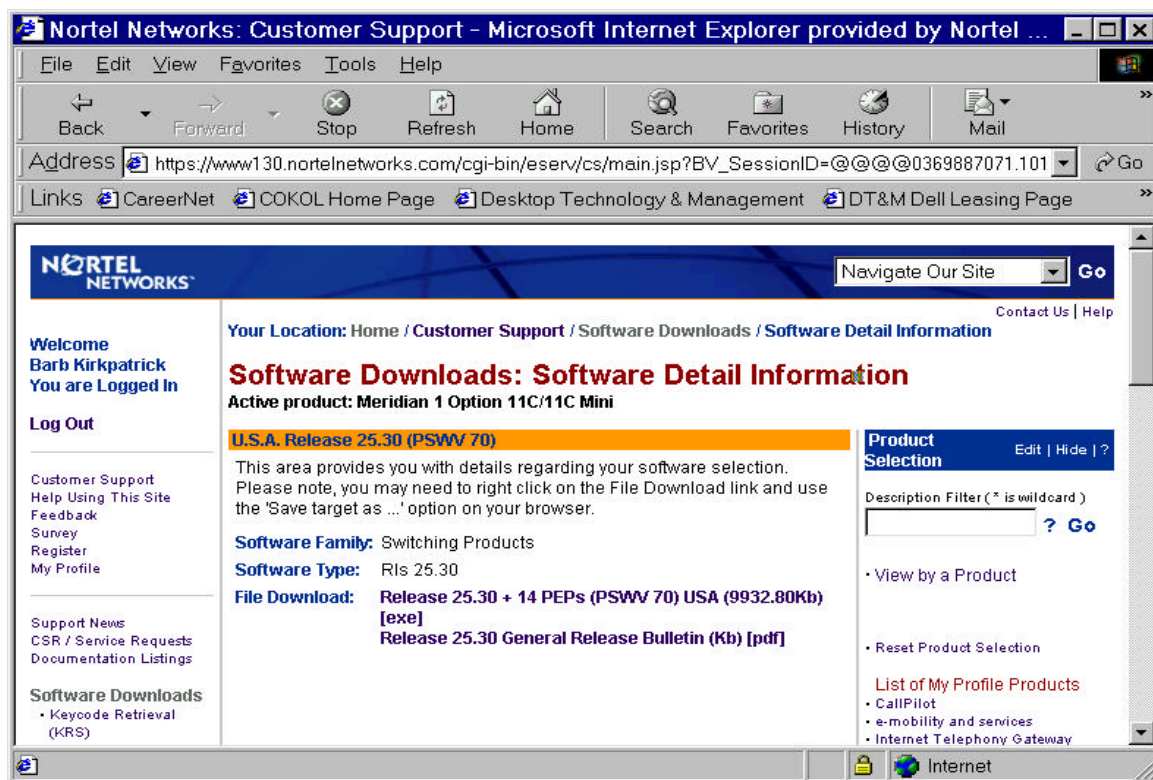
Nortel Networks: Customer Support - Microsoft Internet Explorer provided by Nortel ...

File Edit View Favorites Tools Help

Back Forward Stop Refresh Home Search Favorites History Mail

Address https://www130.nortelnetworks.com/cgi-bin/eserv/cs/main.jsp?BV_SessionID=@@@@0369887071.101 Go

Links CareerNet COKOL Home Page Desktop Technology & Management DT&M Dell Leasing Page

NORTEL NETWORKS

Navigate Our Site Go

Contact Us | Help

Welcome Barb Kirkpatrick You are Logged In

Log Out

Customer Support
Help Using This Site
Feedback
Survey
Register
My Profile

Support News
CSR / Service Requests
Documentation Listings

Software Downloads
• Keycode Retrieval (KRS)

Your Location: Home / Customer Support / Software Downloads / Software Detail Information

Software Downloads: Software Detail Information

Active product: Meridian 1 Option 11C/11C Mini

U.S.A. Release 25.30 (PSWV 70)

This area provides you with details regarding your software selection. Please note, you may need to right click on the File Download link and use the 'Save target as ...' option on your browser.

Software Family: Switching Products
Software Type: Rls 25.30
File Download: Release 25.30 + 14 PEPs (PSWV 70) USA (9932.80Kb) [exe]
Release 25.30 General Release Bulletin (Kb) [pdf]

Product Selection Edit | Hide | ?

Description Filter ( * is wildcard )

? Go

• View by a Product

• Reset Product Selection

List of My Profile Products
• CallPilot
• e-mobility and services
• Internet Telephony Gateway

Internet